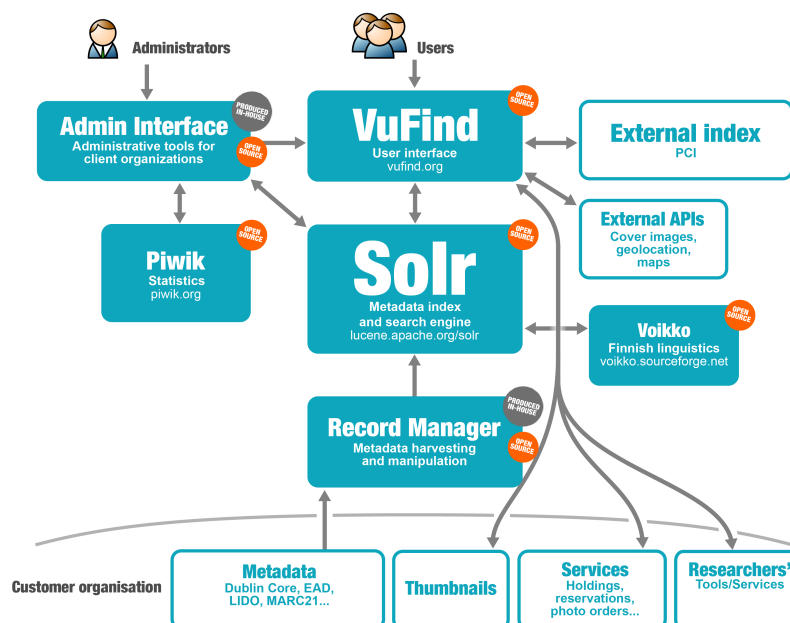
Administrators

Users

Admin Interface
Administrative tools for client organizations
PRODUCED IN-HOUSE
OPEN SOURCE

VuFind
User interface
vufind.org
OPEN SOURCE

External index
PCI

External APIs
Cover images, geolocation, maps

Piwik
Statistics
piwik.org
OPEN SOURCE

Solr
Metadata index and search engine
lucene.apache.org/solr
OPEN SOURCE

Voikko
Finnish linguistics
voikko.sourceforge.net
OPEN SOURCE

Record Manager
Metadata harvesting and manipulation
PRODUCED IN-HOUSE
OPEN SOURCE

Customer organisation

Metadata
Dublin Core, EAD, LIDO, MARC21...

Thumbnails

Services
Holdings, reservations, photo orders...

Researchers'
Tools/Services